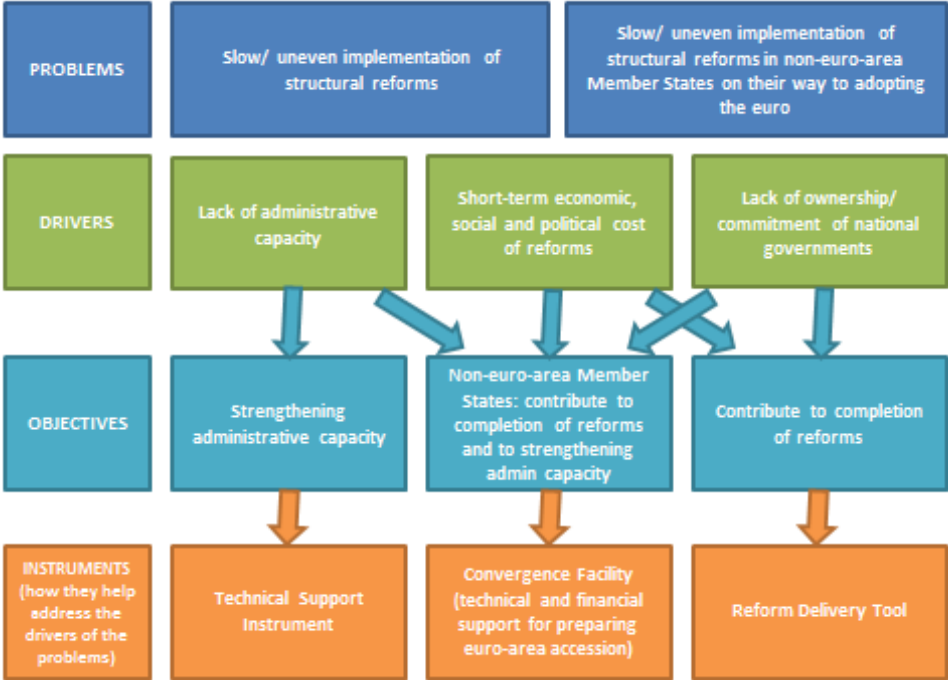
PROBLEMS

Slow/ uneven implementation of structural reforms

Slow/ uneven implementation of structural reforms in non-euro-area Member States on their way to adopting the euro

DRIVERS

Lack of administrative capacity

Short-term economic, social and political cost of reforms

Lack of ownership/ commitment of national governments

OBJECTIVES

Strengthening administrative capacity

Non-euro-area Member States: contribute to completion of reforms and to strengthening admin capacity

Contribute to completion of reforms

INSTRUMENTS (how they help address the drivers of the problems)

Technical Support Instrument

Convergence Facility (technical and financial support for preparing euro-area accession)

Reform Delivery Tool